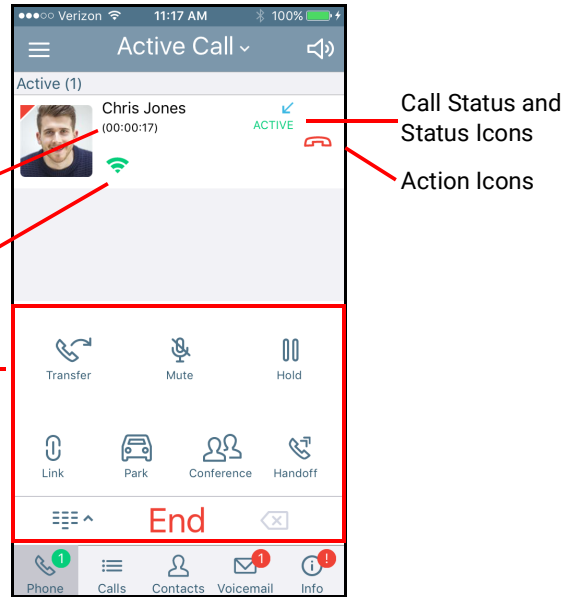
●●●○○ Verizon 11:17 AM 100%

Active Call

Active (1)

Chris Jones
(00:00:17)

ACTIVE

Call Status and Status Icons

Action Icons

Transfer
Mute
Hold

Link
Park
Conference
Handoff

End

1
Phone
Calls
Contacts
1
Voicemail
!
Info